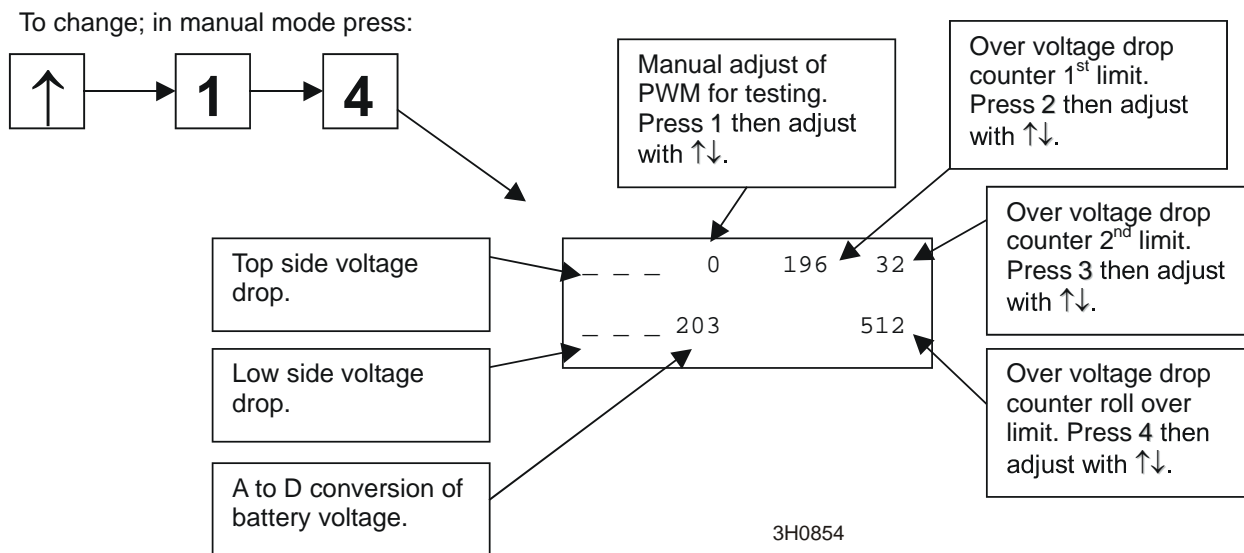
To change; in manual mode press:

↑ 1 4

Manual adjust of PWM for testing. Press 1 then adjust with ↑↓.

Over voltage drop counter $1^{st}$ limit. Press 2 then adjust with ↑↓.

Over voltage drop counter $2^{nd}$ limit. Press 3 then adjust with ↑↓.

Top side voltage drop.

_ _ _ 0 196 32

_ _ _ 203 512

Low side voltage drop.

Over voltage drop counter roll over limit. Press 4 then adjust with ↑↓.

A to D conversion of battery voltage.

3H0854